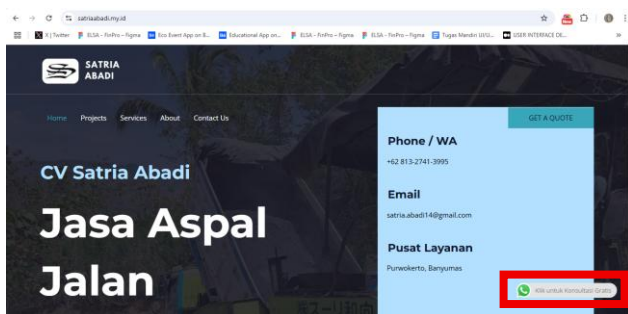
satriaabadi.my.id

X | Twitter ELSA – FinPro – Figma Eco Event App on B... Educational App on... ELSA – FinPro – Figma ELSA – FinPro – Figma Tugas Mandiri UI/U... USER INTERFACE DE...

SATRIA ABADI

Home Projects Services About Contact Us

GET A QUOTE

CV Satria Abadi

Jasa Aspal Jalan

Phone / WA

+62 813-2741-3995

Email

satria.abadi14@gmail.com

Pusat Layanan

Purwokerto, Banyumas

Klik untuk Konsultasi Gratis